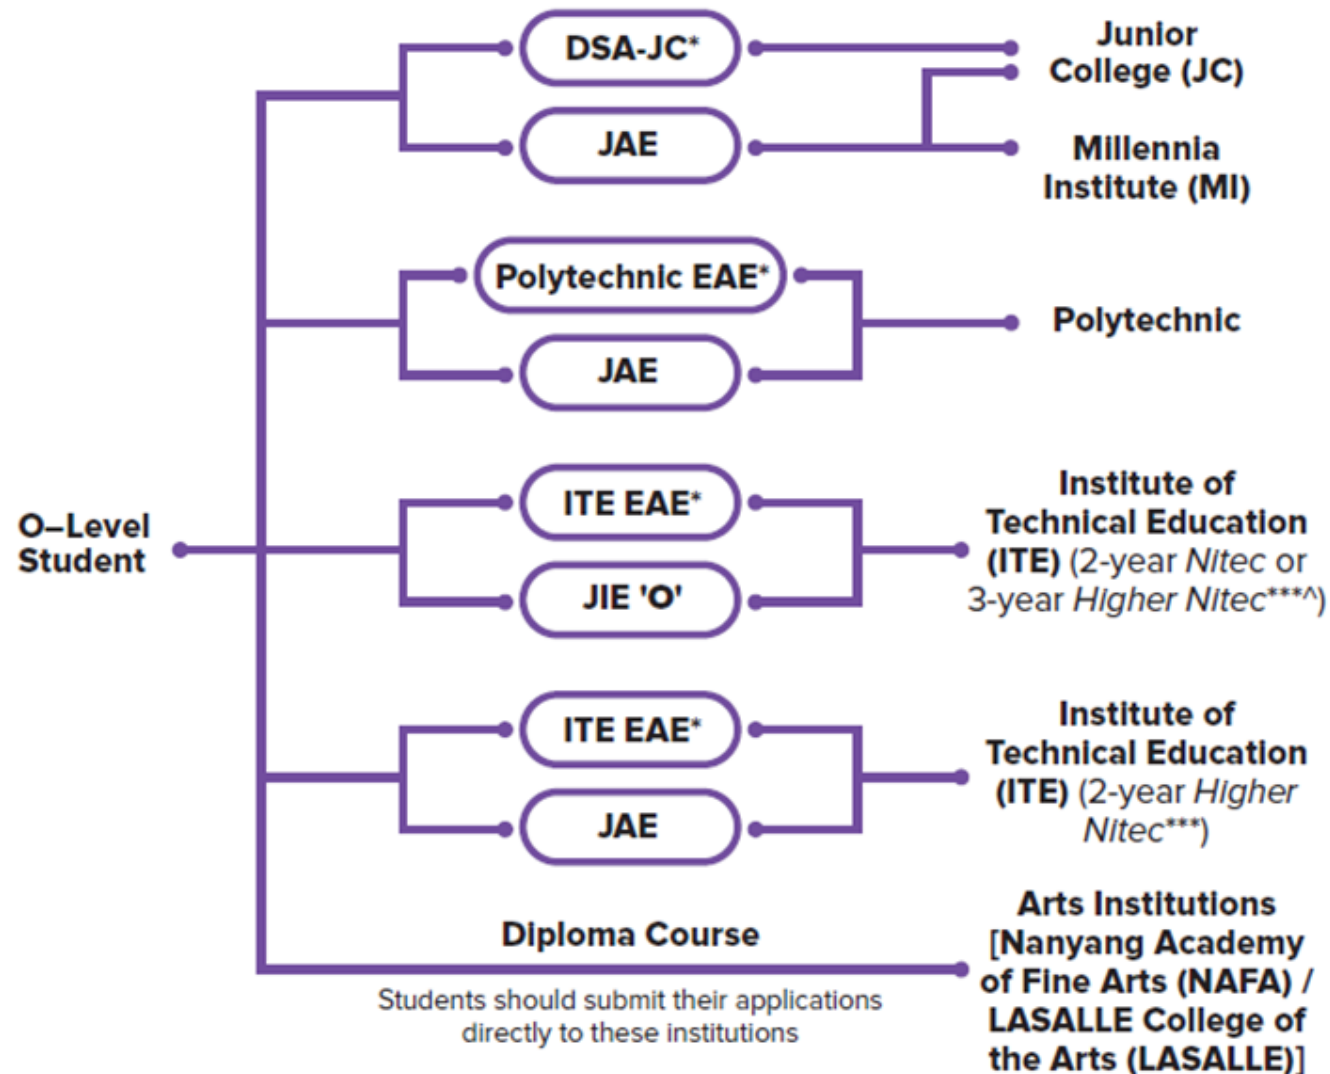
O–Level Student

DSA-JC*

JAE

Junior College (JC)

Millennia Institute (MI)

Polytechnic EAE*

JAE

Polytechnic

ITE EAE*

JIE 'O'

Institute of Technical Education (ITE) (2-year Nitec or 3-year Higher Nitec***^)

ITE EAE*

JAE

Institute of Technical Education (ITE) (2-year Higher Nitec***)

Diploma Course

Students should submit their applications directly to these institutions

Arts Institutions [Nanyang Academy of Fine Arts (NAFA) / LASALLE College of the Arts (LASALLE)]